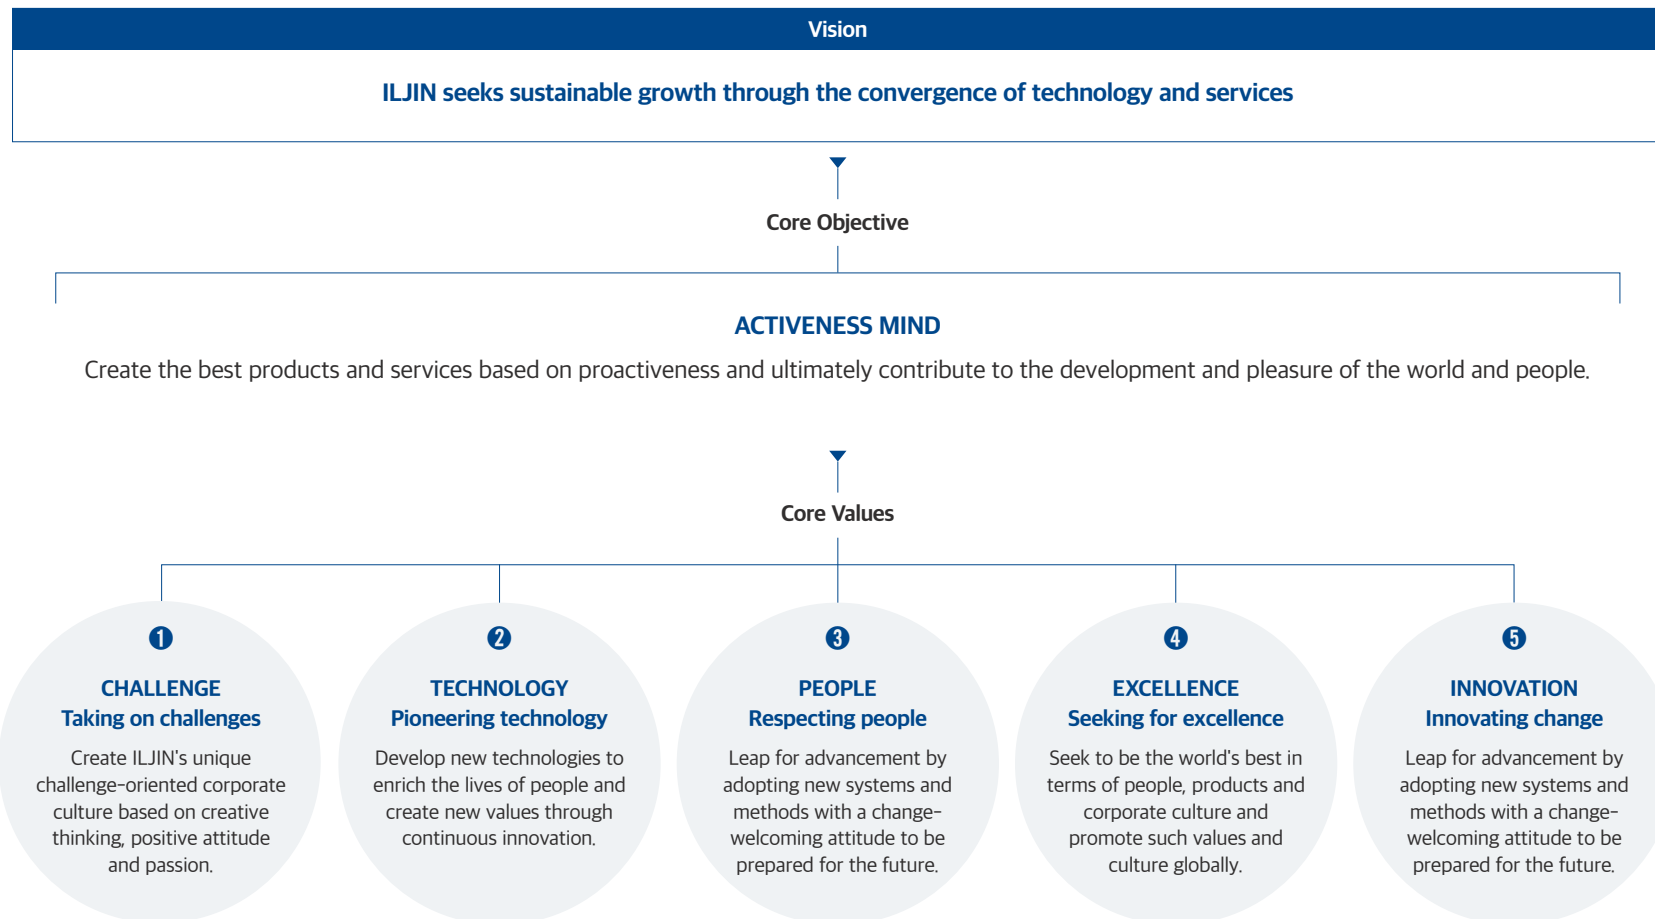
Vision

ILJIN seeks sustainable growth through the convergence of technology and services

Core Objective

ACTIVENESS MIND

Create the best products and services based on proactiveness and ultimately contribute to the development and pleasure of the world and people.

Core Values

1

CHALLENGE
Taking on challenges

Create ILJIN's unique challenge-oriented corporate culture based on creative thinking, positive attitude and passion.

2

TECHNOLOGY
Pioneering technology

Develop new technologies to enrich the lives of people and create new values through continuous innovation.

3

PEOPLE
Respecting people

Leap for advancement by adopting new systems and methods with a change-welcoming attitude to be prepared for the future.

4

EXCELLENCE
Seeking for excellence

Seek to be the world's best in terms of people, products and corporate culture and promote such values and culture globally.

5

INNOVATION
Innovating change

Leap for advancement by adopting new systems and methods with a change-welcoming attitude to be prepared for the future.